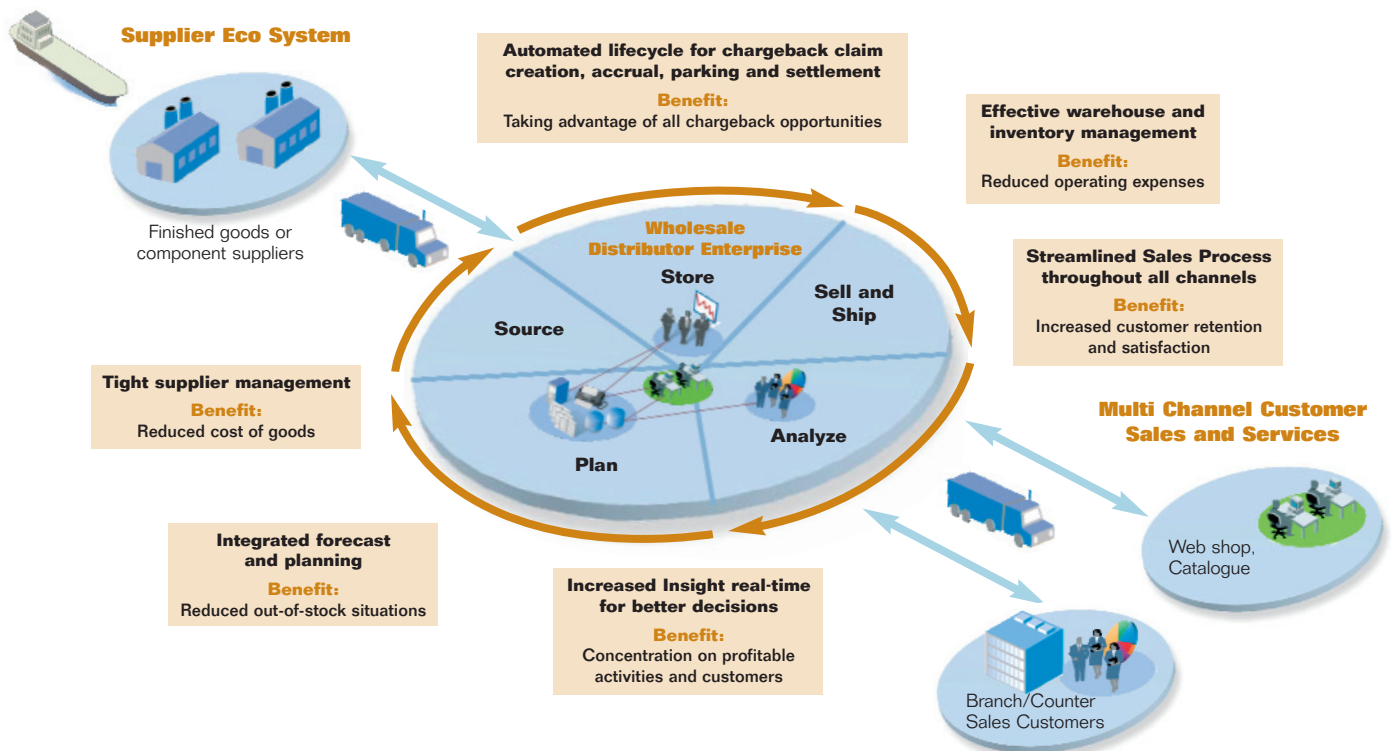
Supplier Eco System

Finished goods or component suppliers

Automated lifecycle for chargeback claim creation, accrual, parking and settlement
Benefit:
Taking advantage of all chargeback opportunities

Effective warehouse and inventory management
Benefit:
Reduced operating expenses

Wholesale Distributor Enterprise

Store

Source

Sell and Ship

Streamlined Sales Process throughout all channels
Benefit:
Increased customer retention and satisfaction

Tight supplier management
Benefit:
Reduced cost of goods

Plan

Analyze

Multi Channel Customer Sales and Services

Integrated forecast and planning
Benefit:
Reduced out-of-stock situations

Increased Insight real-time for better decisions
Benefit:
Concentration on profitable activities and customers

Web shop, Catalogue

Branch/Counter Sales Customers